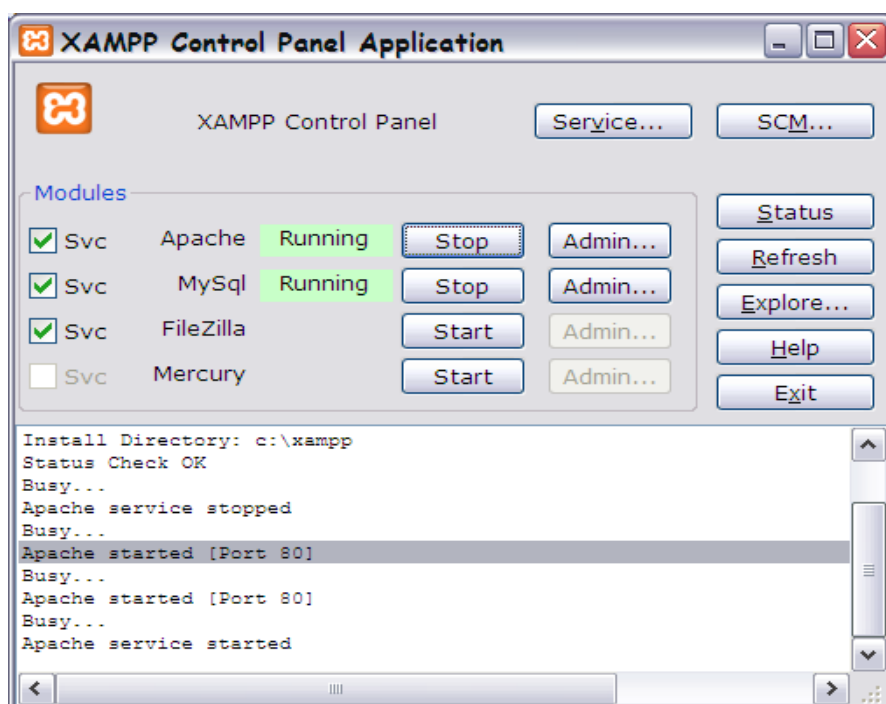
XAMPP Control Panel Application

XAMPP Control Panel

Service...

SCM...

Modules

Status

Refresh

Explore...

Help

Exit

| | | | | |
|---|---|---|---|---|
| Svc | Apache | Running | Stop | Admin... |
| Svc | MySql | Running | Stop | Admin... |
| Svc | FileZilla | | Start | Admin... |
| Svc | Mercury | | Start | Admin... |

Install Directory: c:\xampp
Status Check OK
Busy...
Apache service stopped
Busy...
Apache started [Port 80]
Busy...
Apache started [Port 80]
Busy...
Apache service started